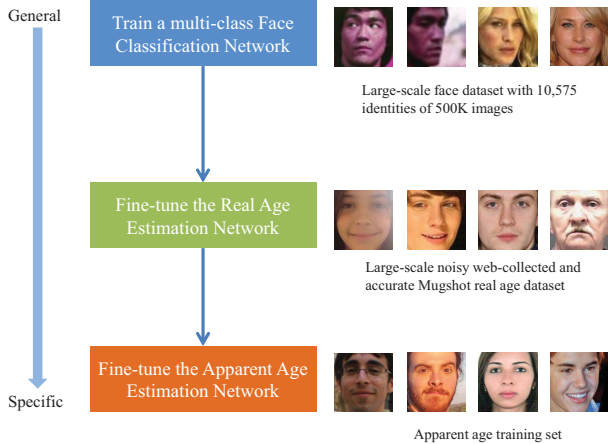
General

Train a multi-class Face Classification Network

Large-scale face dataset with 10,575 identities of 500K images

Fine-tune the Real Age Estimation Network

Large-scale noisy web-collected and accurate Mugshot real age dataset

Fine-tune the Apparent Age Estimation Network

Specific

Apparent age training set